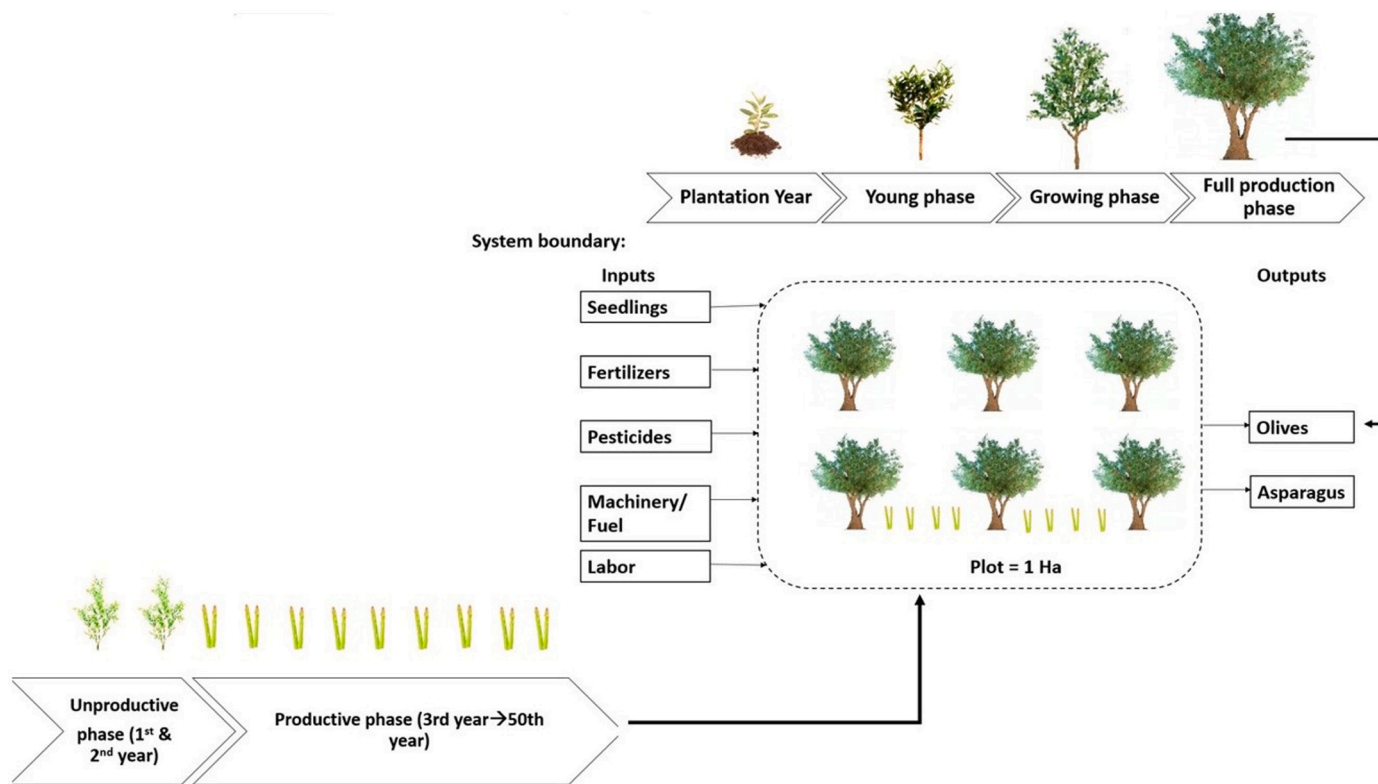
Plantation Year

Young phase

Growing phase

Full production phase

System boundary:

Inputs

Seedlings

Fertilizers

Pesticides

Machinery/ Fuel

Labor

Plot = 1 Ha

Outputs

Olives

Asparagus

Unproductive phase ($1^{st}$ & $2^{nd}$ year)

Productive phase (3rd year$\rightarrow$50th year)